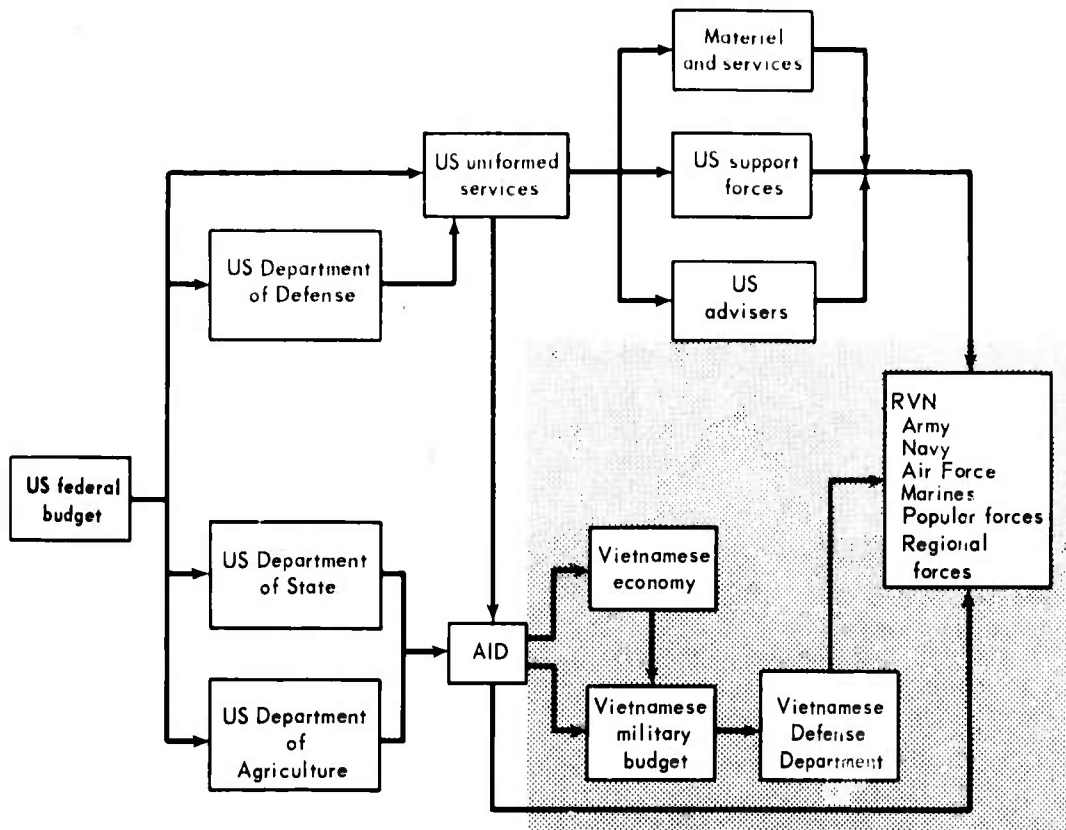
US federal budget

US uniformed services

US Department of Defense

US Department of State

US Department of Agriculture

Materiel and services

US support forces

US advisers

AID

Vietnamese economy

Vietnamese military budget

Vietnamese Defense Department

RVN
Army
Navy
Air Force
Marines
Popular forces
Regional forces